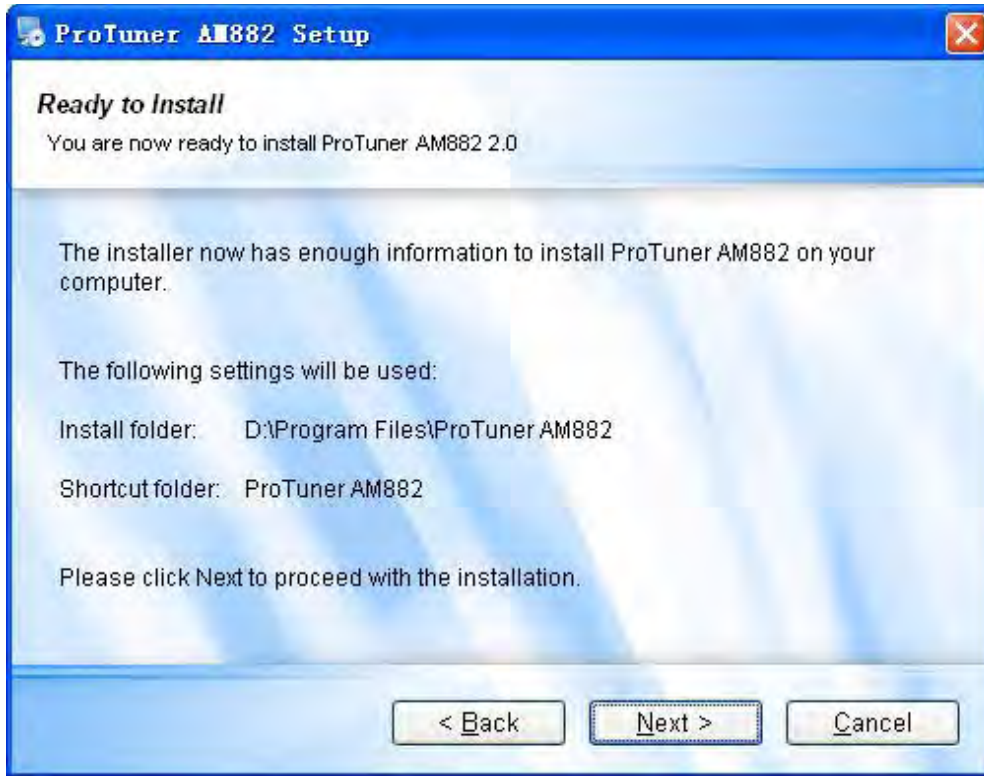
ProTuner AM882 Setup

Ready to Install
You are now ready to install ProTuner AM882 2.0

The installer now has enough information to install ProTuner AM882 on your computer.

The following settings will be used:

Install folder: D:\Program Files\ProTuner AM882

Shortcut folder: ProTuner AM882

Please click Next to proceed with the installation.

< Back Next > Cancel